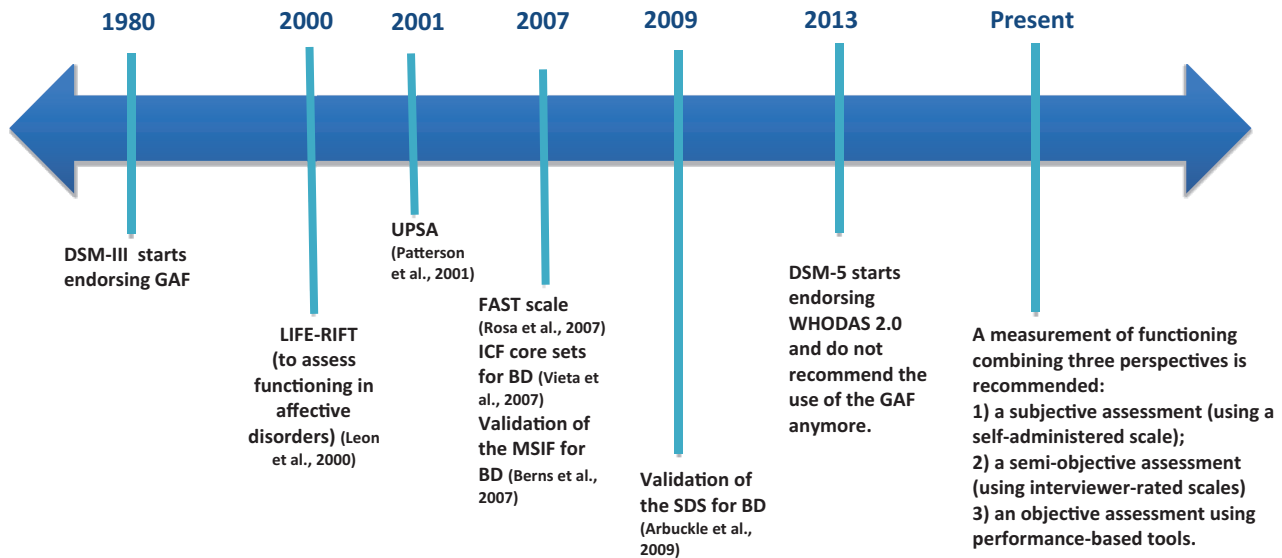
1980

2000

2001

2007

2009

2013

Present

DSM-III starts endorsing GAF

LIFE-RIFT (to assess functioning in affective disorders) (Leon et al., 2000)

UPSA (Patterson et al., 2001)

FAST scale (Rosa et al., 2007)
ICF core sets for BD (Vieta et al., 2007)
Validation of the MSIF for BD (Berns et al., 2007)

Validation of the SDS for BD (Arbuckle et al., 2009)

DSM-5 starts endorsing WHODAS 2.0 and do not recommend the use of the GAF anymore.

A measurement of functioning combining three perspectives is recommended:
1) a subjective assessment (using a self-administered scale);
2) a semi-objective assessment (using interviewer-rated scales)
3) an objective assessment using performance-based tools.